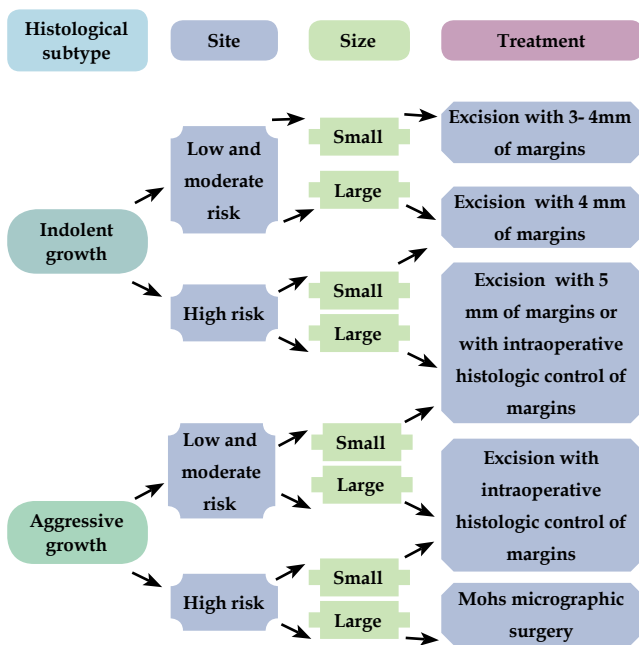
Histological subtype

Site

Size

Treatment

Indolent growth

Low and moderate risk

Small

Large

Excision with 3- 4mm of margins

Excision with 4 mm of margins

High risk

Small

Large

Excision with 5 mm of margins or with intraoperative histologic control of margins

Aggressive growth

Low and moderate risk

Small

Large

Excision with intraoperative histologic control of margins

High risk

Small

Large

Mohs micrographic surgery